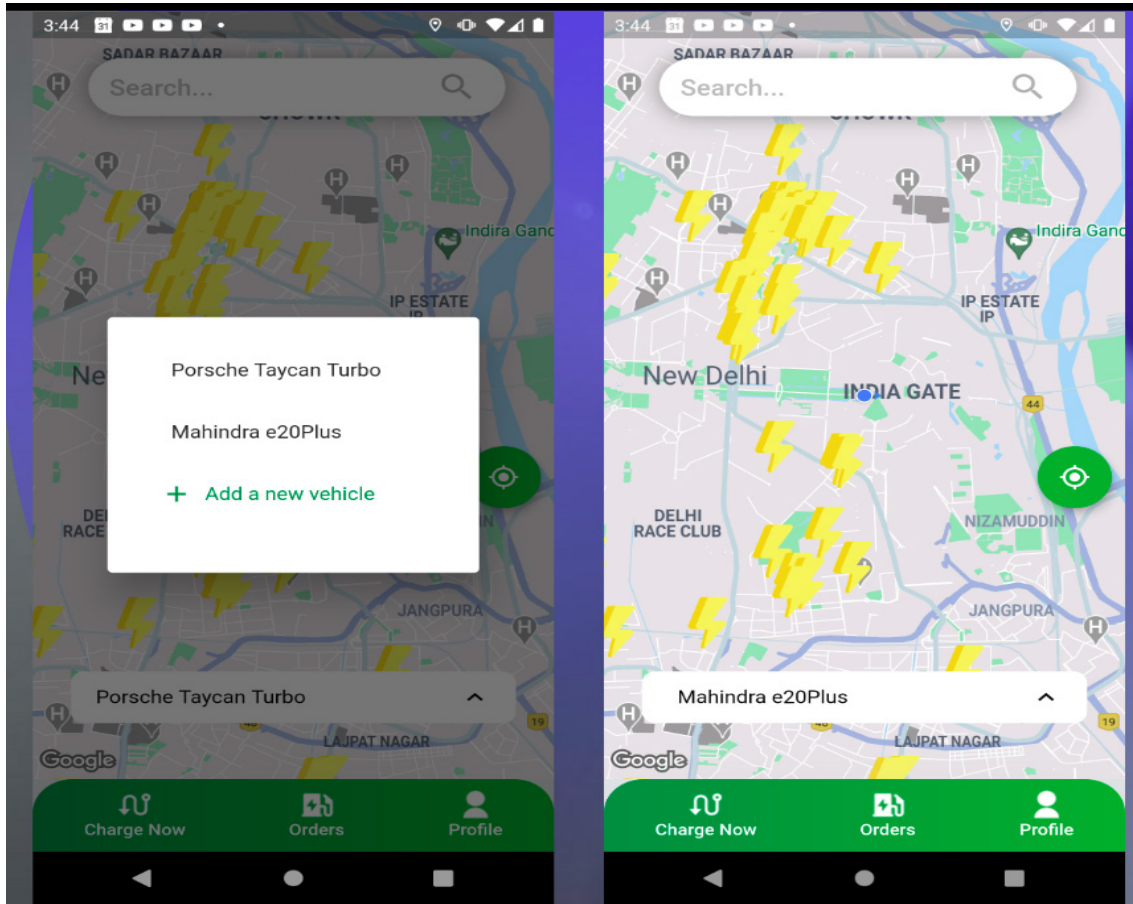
3:44 31

SADAR BAZAAR

Search...

Indira Gand

IP ESTATE
IP

Ne

DEL
RACE

Porsche Taycan Turbo

Mahindra e20Plus

+ Add a new vehicle

JANGPURA

Porsche Taycan Turbo

LAJPAT NAGAR

Google

19

Charge Now
Orders
Profile

3:44 31

SADAR BAZAAR

Search...

Indira Gand

IP ESTATE
IP

New Delhi

INDIA GATE

44

DELHI
RACE CLUB

NIZAMUDDIN

JANGPURA

Mahindra e20Plus

LAJPAT NAGAR

Google

19

Charge Now
Orders
Profile